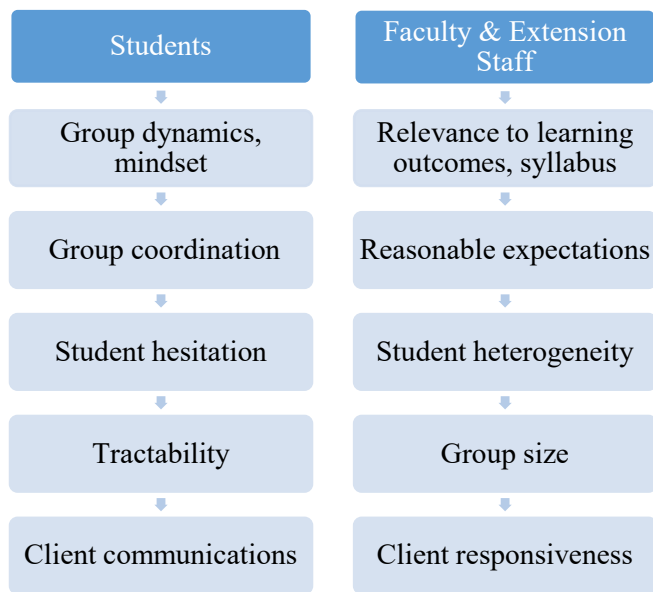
Students

Group dynamics, mindset

Group coordination

Student hesitation

Tractability

Client communications

Faculty & Extension Staff

Relevance to learning outcomes, syllabus

Reasonable expectations

Student heterogeneity

Group size

Client responsiveness